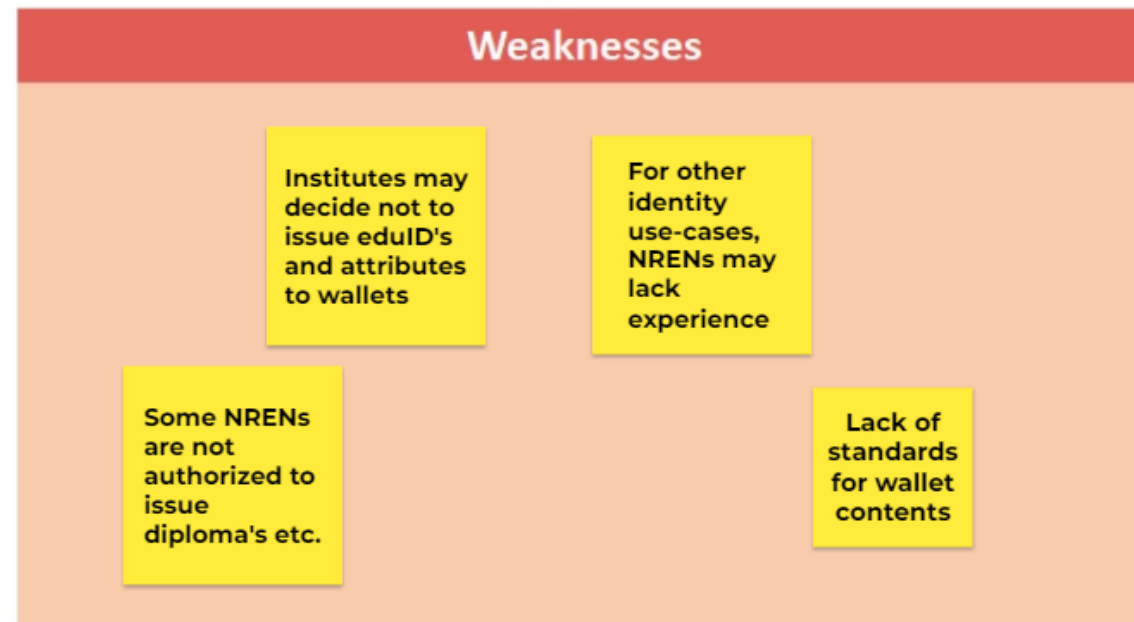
Weaknesses

Institutes may decide not to issue eduID's and attributes to wallets

For other identity use-cases, NRENs may lack experience

Some NRENs are not authorized to issue diploma's etc.

Lack of standards for wallet contents